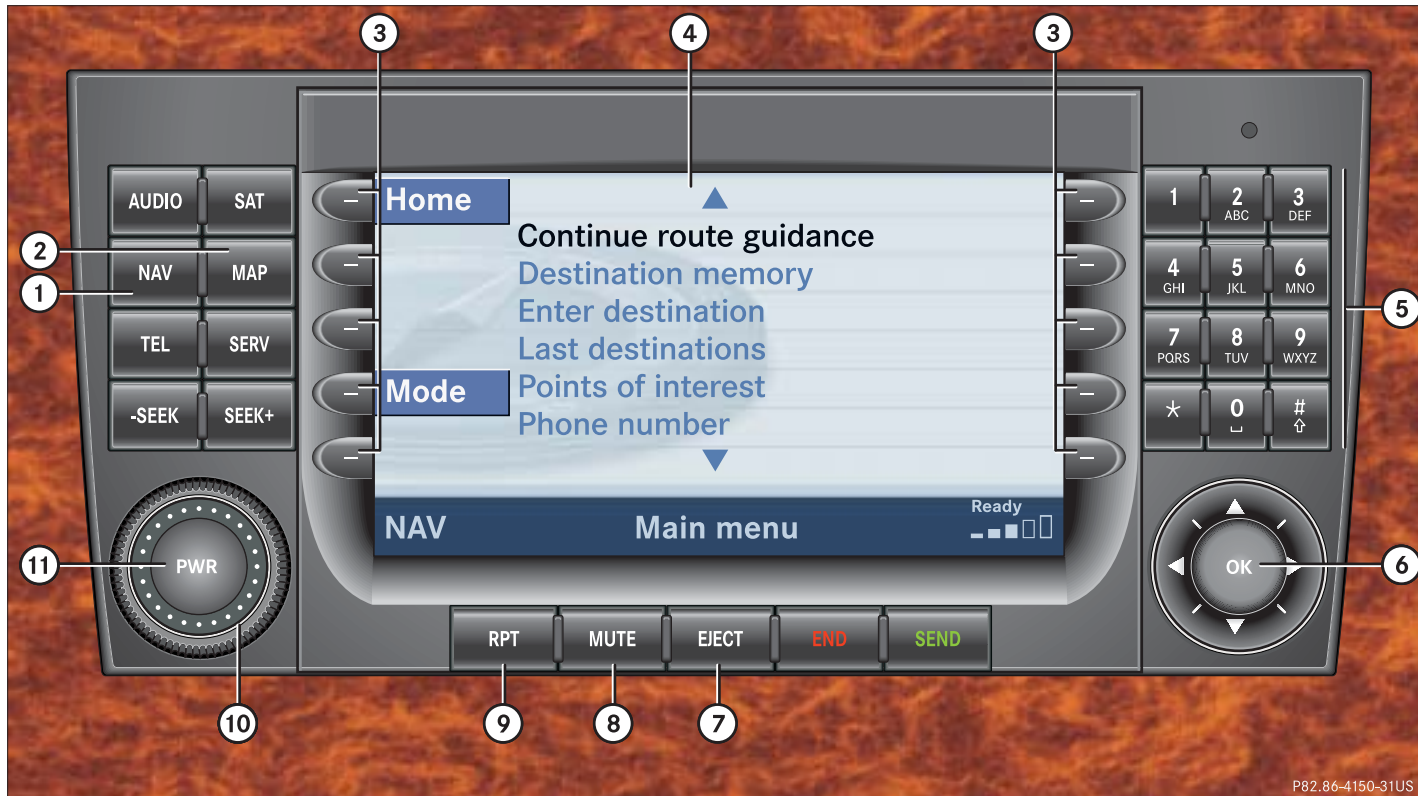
3
4
3
AUDIO
SAT
2
NAV
MAP
1
TEL
SERV
-SEEK
SEEK+
Home
Mode
Continue route guidance
Destination memory
Enter destination
Last destinations
Points of interest
Phone number
NAV
Main menu
Ready
1
2 ABC
3 DEF
4 GHI
5 JKL
6 MNO
7 PQRS
8 TUV
9 WXYZ
$\star$
0
#
5
OK
6
11
PWR
10
RPT
MUTE
EJECT
END
SEND
9
8
7
P82.86-4150-31US